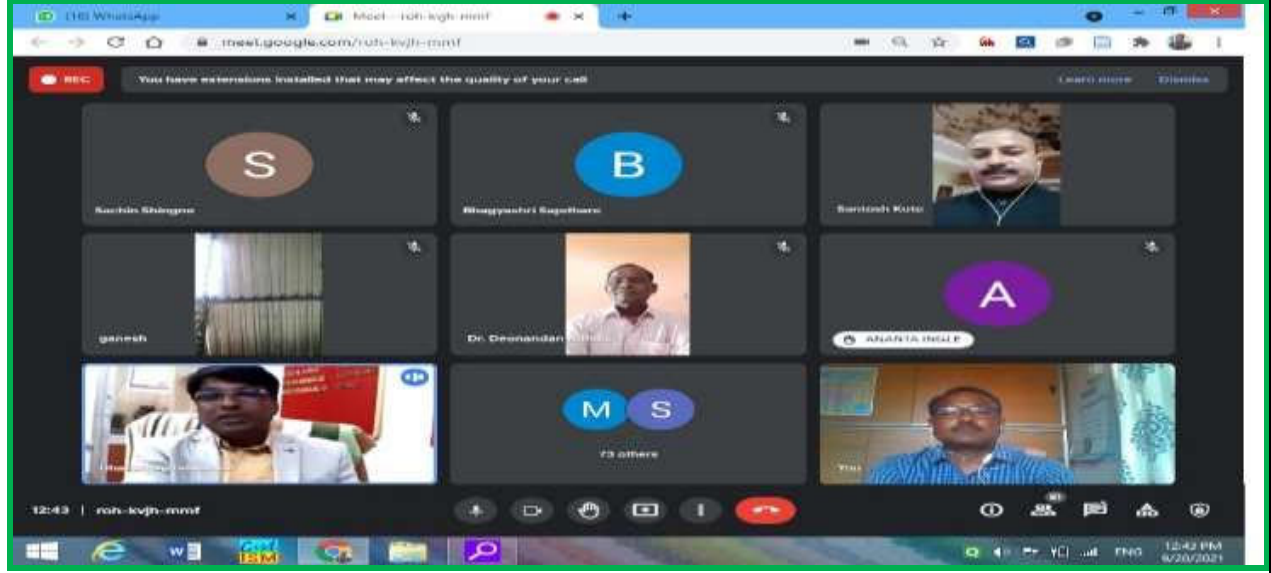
(16) WhatsApp
Meet – roh-kvjh-mmf
meet.google.com/roh-kvjh-mmf
REC
You have extensions installed that may affect the quality of your call
Learn more
Dismiss
S
Sachin Shingne
B
Bhagyashri Sapatkare
Santosh Kute
ganesh
Dr. Deonandan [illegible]
A
ANANTA INGLE
M
S
73 others
You
12:43 | roh-kvjh-mmf
ENG
12:42 PM
9/20/2021